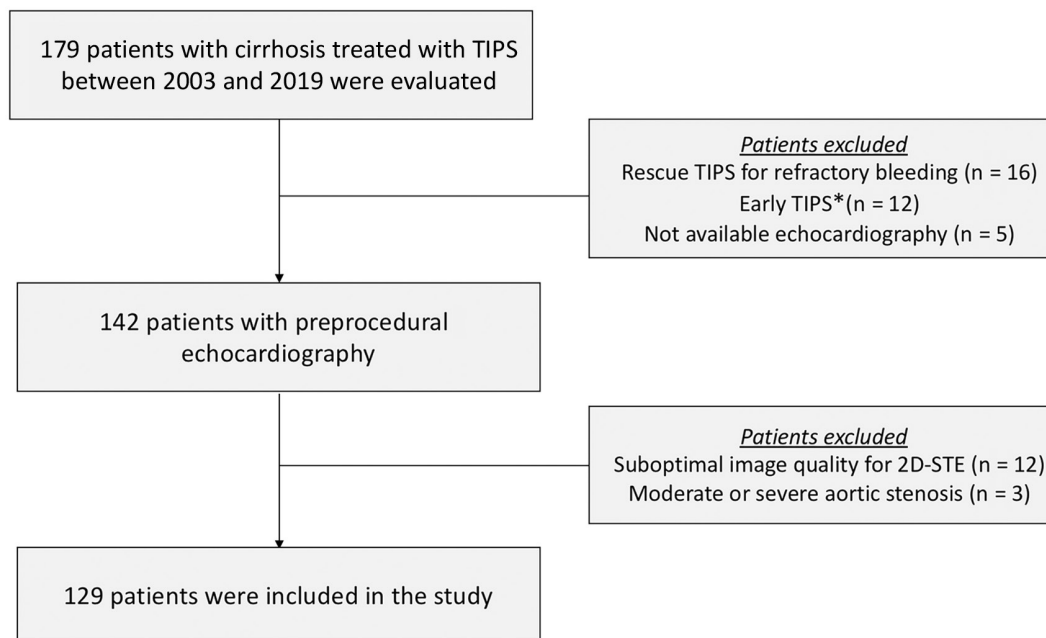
179 patients with cirrhosis treated with TIPS between 2003 and 2019 were evaluated

Patients excluded
Rescue TIPS for refractory bleeding (n = 16)
Early TIPS*(n = 12)
Not available echocardiography (n = 5)

142 patients with preprocedural echocardiography

Patients excluded
Suboptimal image quality for 2D-STE (n = 12)
Moderate or severe aortic stenosis (n = 3)

129 patients were included in the study